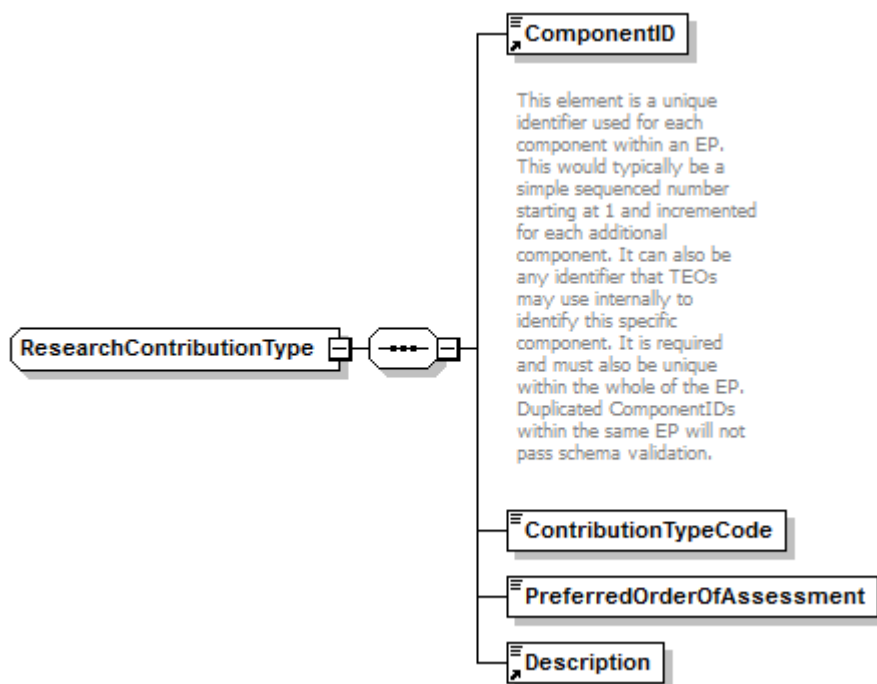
ResearchContributionType

ComponentID

This element is a unique identifier used for each component within an EP. This would typically be a simple sequenced number starting at 1 and incremented for each additional component. It can also be any identifier that TEOs may use internally to identify this specific component. It is required and must also be unique within the whole of the EP. Duplicated ComponentIDs within the same EP will not pass schema validation.

ContributionTypeCode

PreferredOrderOfAssessment

Description